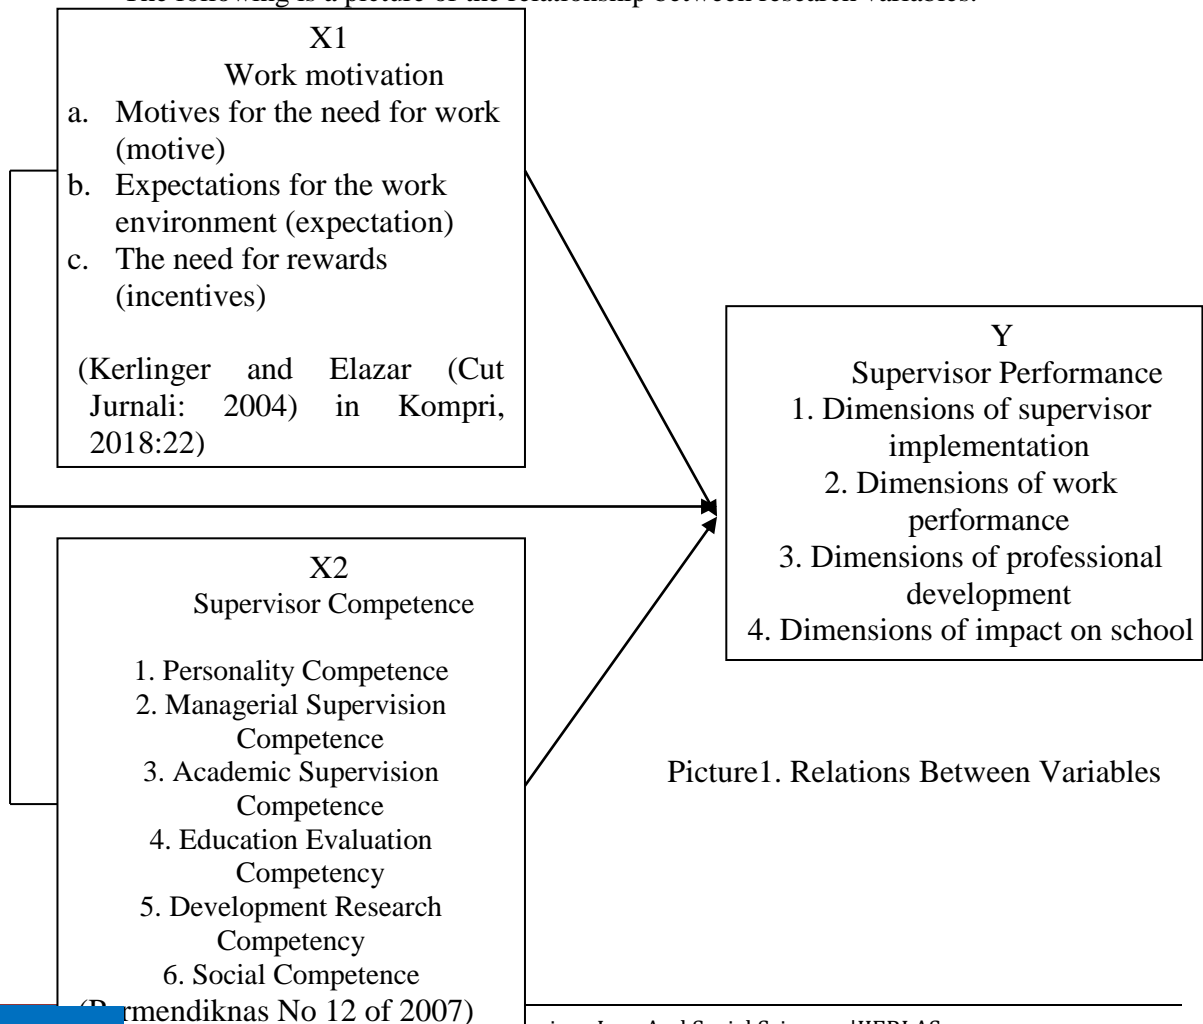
The following is a picture of the relationship between research variables.

X1
Work motivation
a. Motives for the need for work (motive)
b. Expectations for the work environment (expectation)
c. The need for rewards (incentives)

(Kerlinger and Elazar (Cut Jurnali: 2004) in Kompri, 2018:22)

X2
Supervisor Competence

1. Personality Competence
2. Managerial Supervision Competence
3. Academic Supervision Competence
4. Education Evaluation Competency
5. Development Research Competency
6. Social Competence
([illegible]rmendiknas No 12 of 2007)

Y
Supervisor Performance
1. Dimensions of supervisor implementation
2. Dimensions of work performance
3. Dimensions of professional development
4. Dimensions of impact on school

Picture1. Relations Between Variables

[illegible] Law And Social Sciences |IJERLAS